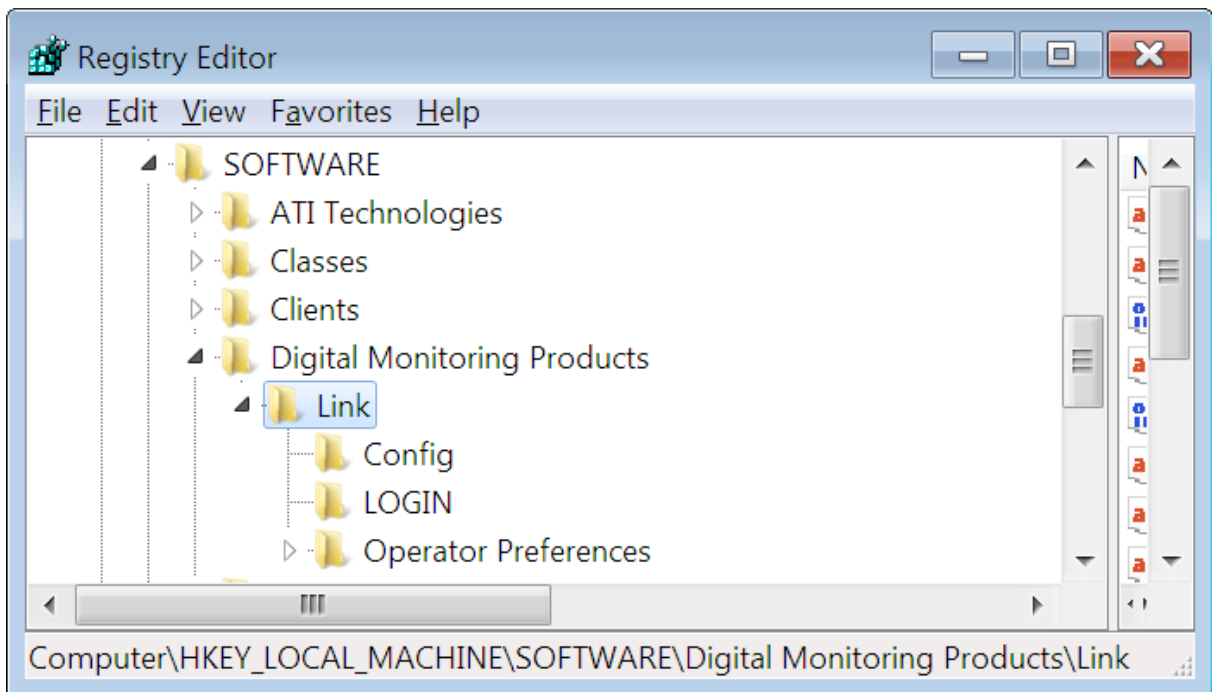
Registry Editor

File Edit View Favorites Help

SOFTWARE
ATI Technologies
Classes
Clients
Digital Monitoring Products
Link
Config
LOGIN
Operator Preferences

N

Computer\HKEY_LOCAL_MACHINE\SOFTWARE\Digital Monitoring Products\Link